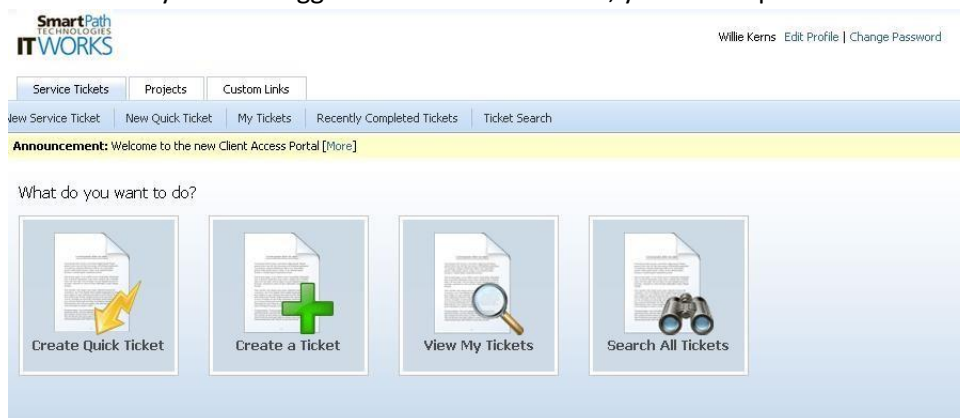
SmartPath TECHNOLOGIES
IT WORKS

Willie Kerns Edit Profile | Change Password

Service Tickets Projects Custom Links

New Service Ticket | New Quick Ticket | My Tickets | Recently Completed Tickets | Ticket Search

Announcement: Welcome to the new Client Access Portal [More]

What do you want to do?

Create Quick Ticket

Create a Ticket

View My Tickets

Search All Tickets